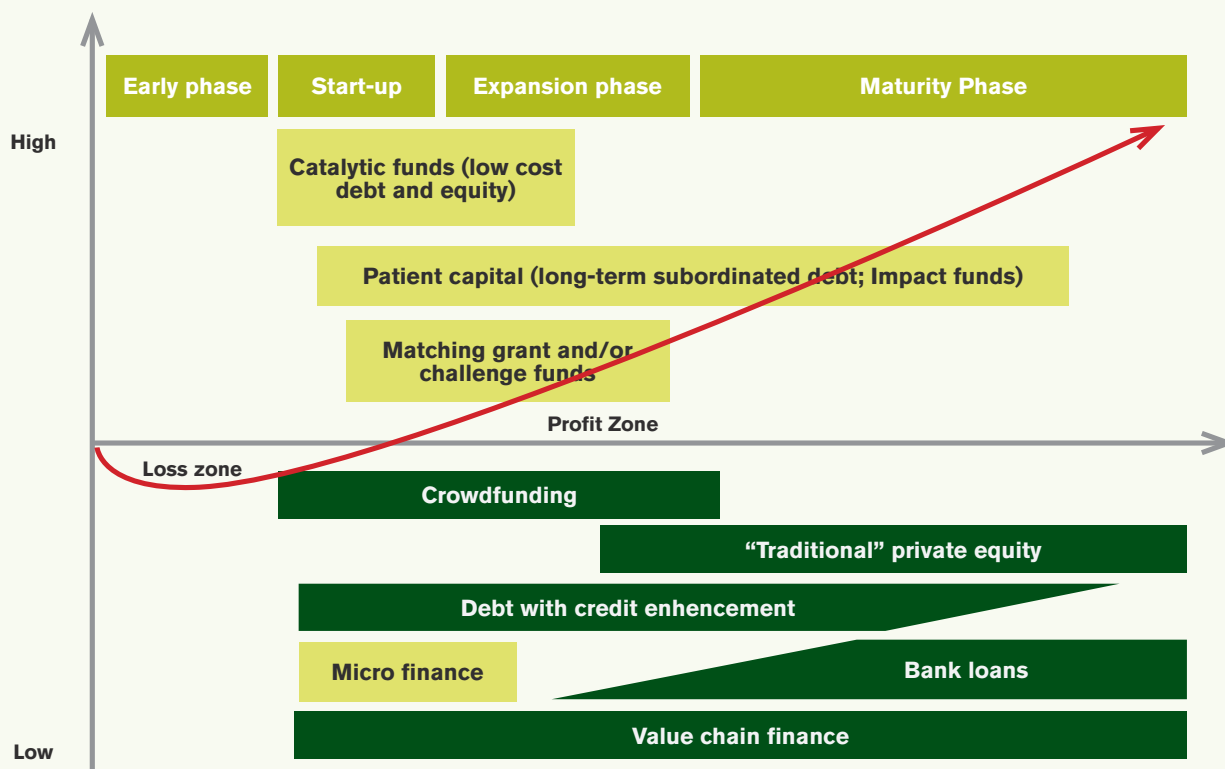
Early phase
Start-up
Expansion phase
Maturity Phase

High

Catalytic funds (low cost debt and equity)

Patient capital (long-term subordinated debt; Impact funds)

Matching grant and/or challenge funds

Profit Zone

Loss zone

Crowdfunding

"Traditional" private equity

Debt with credit enhancement

Micro finance

Bank loans

Value chain finance

Low